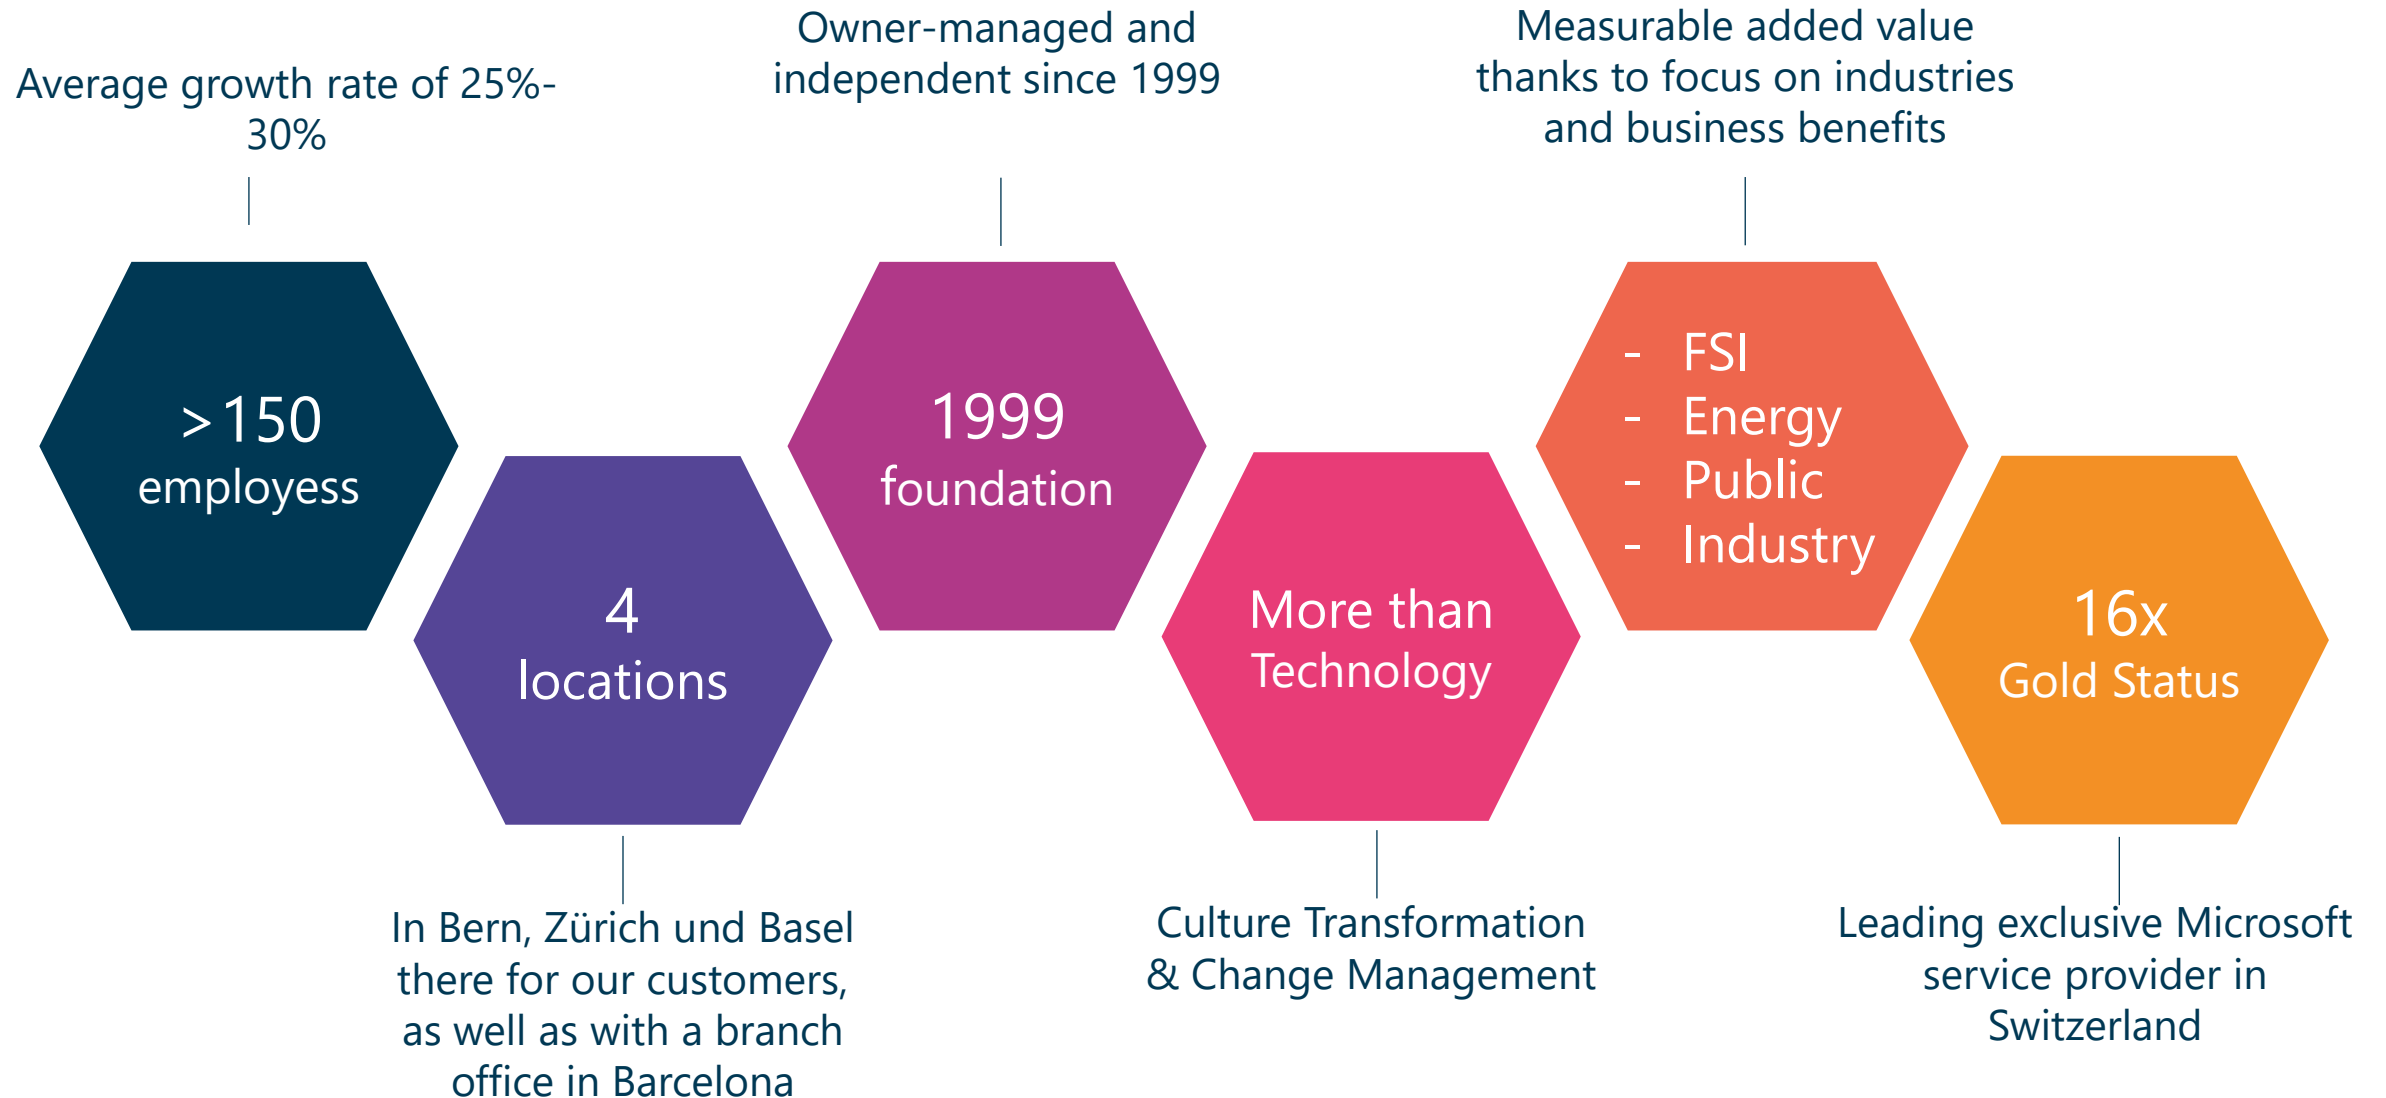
Average growth rate of 25%-30%

>150
employess

4
locations

In Bern, Zürich und Basel there for our customers, as well as with a branch office in Barcelona

Owner-managed and independent since 1999

1999
foundation

More than Technology

Culture Transformation & Change Management

Measurable added value thanks to focus on industries and business benefits

- FSI
- Energy
- Public
- Industry

16x
Gold Status

Leading exclusive Microsoft service provider in Switzerland